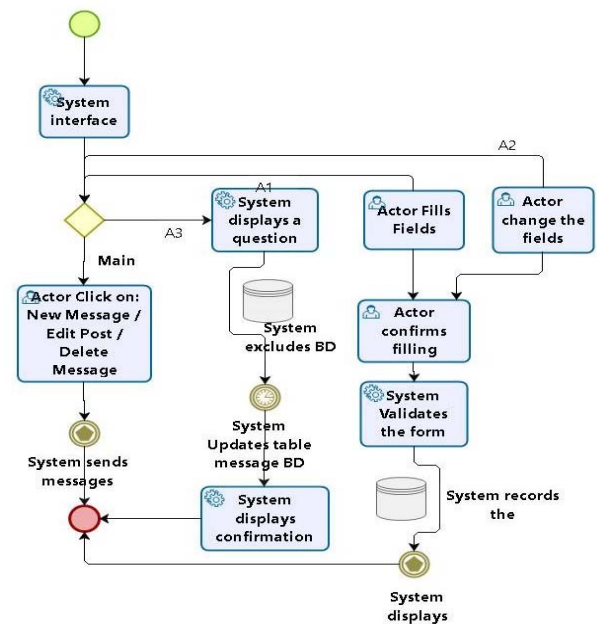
System interface

A2

A1

A3

System displays a question

Actor Fills Fields

Actor change the fields

Main

Actor Click on: New Message / Edit Post / Delete Message

System excludes BD

Actor confirms filling

System Validates the form

System Updates table message BD

System sends messages

System records the

System displays confirmation

System displays